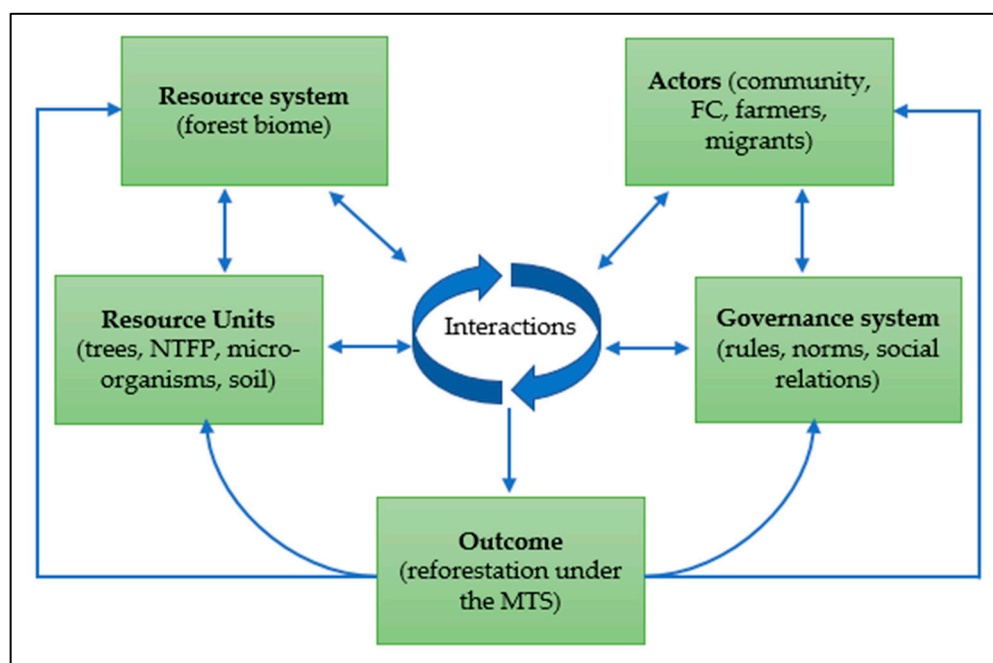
**Resource system** (forest biome)

**Actors** (community, FC, farmers, migrants)

**Resource Units** (trees, NTFP, micro-organisms, soil)

Interactions

**Governance system** (rules, norms, social relations)

**Outcome** (reforestation under the MTS)